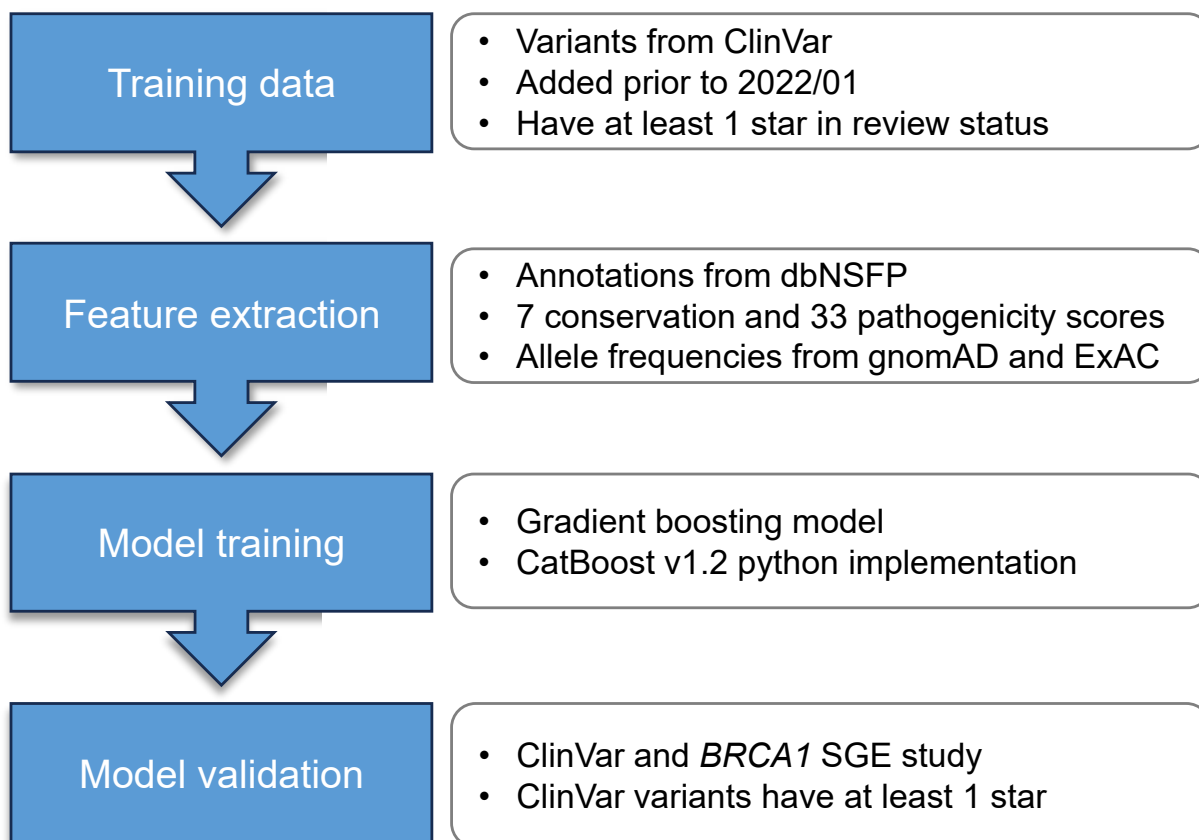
Training data

• Variants from ClinVar
• Added prior to 2022/01
• Have at least 1 star in review status

Feature extraction

• Annotations from dbNSFP
• 7 conservation and 33 pathogenicity scores
• Allele frequencies from gnomAD and ExAC

Model training

• Gradient boosting model
• CatBoost v1.2 python implementation

Model validation

• ClinVar and *BRCA1* SGE study
• ClinVar variants have at least 1 star